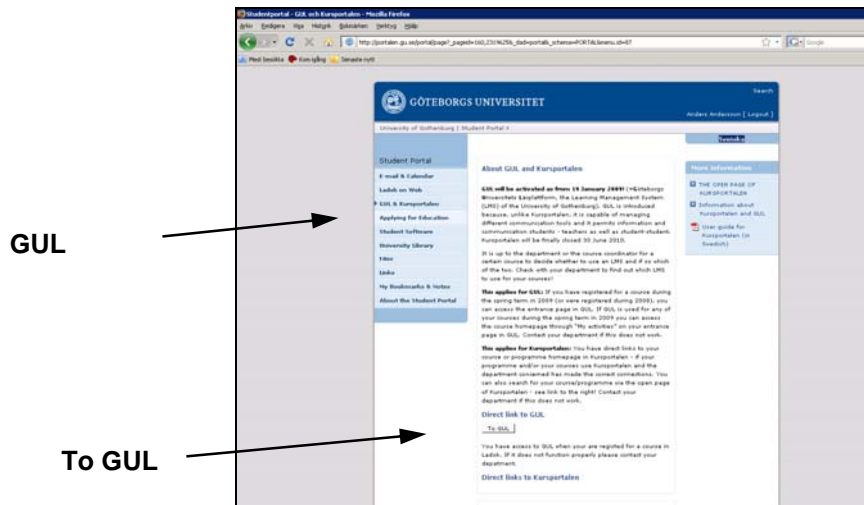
Studentportal - GUL och Kursportalen - Mozilla Firefox

Arkiv Redigera Visa Historik Bokmärken Verktyg Hjälp

http://portalen.gu.se/portal/page?_pageid=160,2319625&_dad=portal&_schema=PORTAL&menu_id=87

Mest besökta Kom igång Senaste nytt

GÖTEBORGS UNIVERSITET

Search

Anders Andersson [ Logout ]

University of Gothenburg | Student Portal >

Svenska

Student Portal

E-mail & Calendar

Ladok on Web

GUL & Kursportalen

Applying for Education

Student Software

University Library

Sites

Links

My Bookmarks & Notes

About the Student Portal

About GUL and Kursportalen

GUL will be activated as from 19 January 2009! (=Göteborgs Universitets Lärplattform, the Learning Management System (LMS) of the University of Gothenburg). GUL is introduced because, unlike Kursportalen, it is capable of managing different communication tools and it permits information and communication students - teachers as well as student-student. Kursportalen will be finally closed 30 June 2010.

It is up to the department or the course coordinator for a certain course to decide whether to use an LMS and if so which of the two. Check with your department to find out which LMS to use for your courses!

This applies for GUL: If you have registered for a course during the spring term in 2009 (or were registered during 2008), you can access the entrance page in GUL. If GUL is used for any of your courses during the spring term in 2009 you can access the course homepage through "My activities" on your entrance page in GUL. Contact your department if this does not work.

This applies for Kursportalen: You have direct links to your course or programme homepage in Kursportalen - if your programme and/or your courses use Kursportalen and the department concerned has made the correct connections. You can also search for your course/programme via the open page of Kursportalen - see link to the right! Contact your department if this does not work.

Direct link to GUL

To GUL

You have access to GUL when your are registerd for a course in Ladok. If it does not function properly please contact your department.

Direct links to Kursportalen

More information

THE OPEN PAGE OF KURSPORTALEN

Information about Kursportalen and GUL

User guide for Kursportalen (in Swedish)

GUL

To GUL